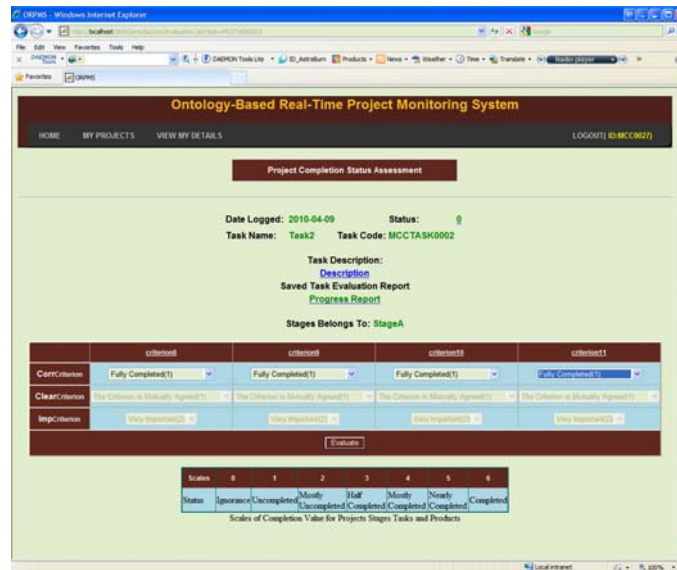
ORPMS - Windows Internet Explorer

http://localhost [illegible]

File Edit View Favorites Tools Help

DAEMON Tools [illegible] Products News Weather Time Translate Radio player

Favorites ORPMS

Ontology-Based Real-Time Project Monitoring System

HOME MY PROJECTS VIEW MY DETAILS LOGOUT( ID:MCC0027)

Project Completion Status Assessment

Date Logged: 2010-04-09 Status: 0

Task Name: Task2 Task Code: MCCTASK0002

Task Description:

Description

Saved Task Evaluation Report

Progress Report

Stages Belongs To: StageA

| | criterion8 | criterion9 | criterion10 | criterion11 |
|---|---|---|---|---|
| CorrCriterion | Fully Completed(1) | Fully Completed(1) | Fully Completed(1) | Fully Completed(1) |
| ClearCriterion | The Criterion is Mutually Agreed(1) | The Criterion is Mutually Agreed(1) | The Criterion is Mutually Agreed(1) | The Criterion is Mutually Agreed(1) |
| ImpCriterion | Very Important(2) | Very Important(2) | Very Important(2) | Very Important(2) |

Evaluate

| Scales | 0 | 1 | 2 | 3 | 4 | 5 | 6 |
|---|---|---|---|---|---|---|---|
| Status | Ignorance | Uncompleted | Mostly Uncompleted | Half Completed | Mostly Completed | Nearly Completed | Completed |

Scales of Completion Value for Projects Stages Tasks and Products

Local intranet 100%